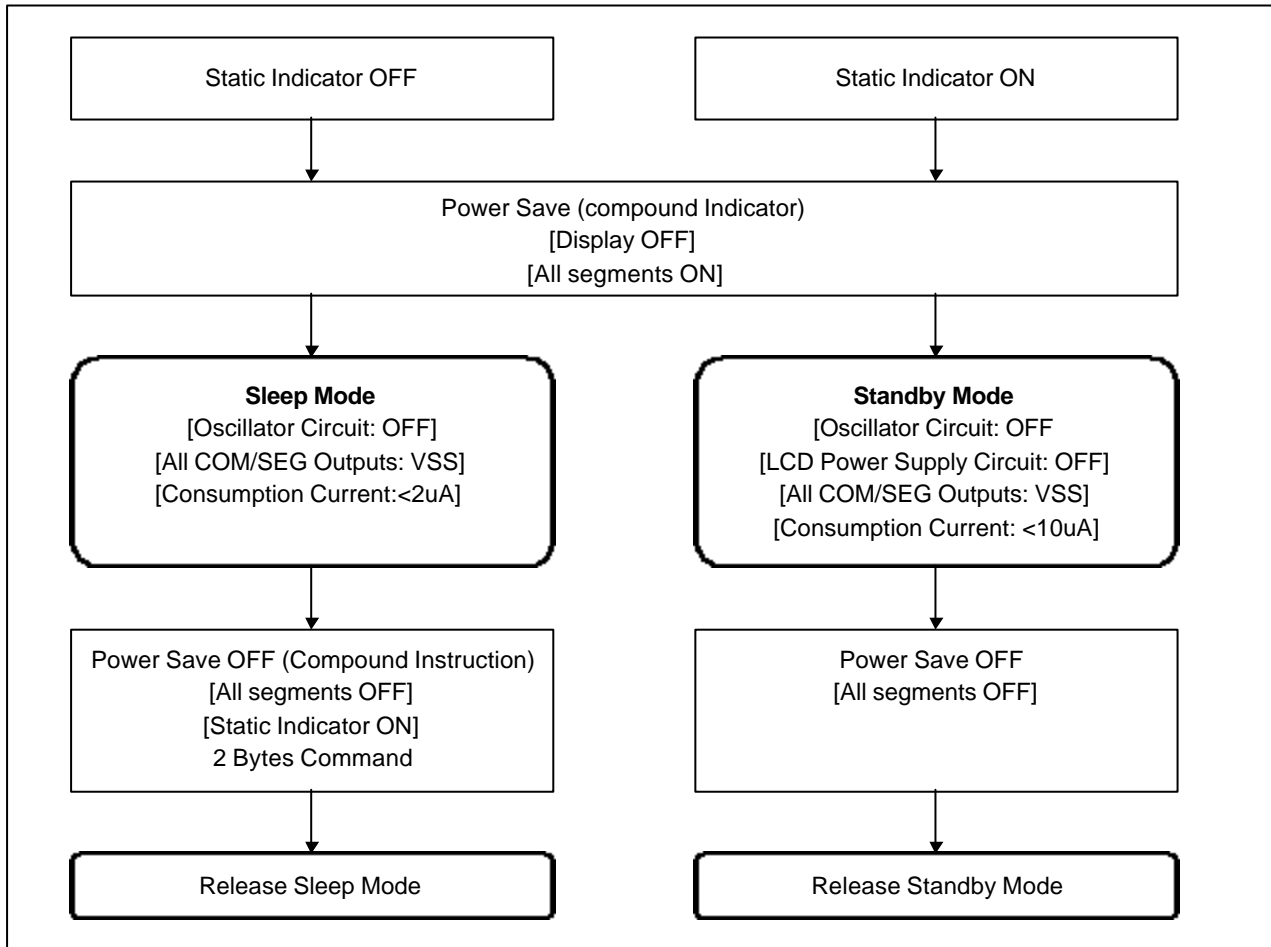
Static Indicator OFF

Static Indicator ON

Power Save (compound Indicator)
[Display OFF]
[All segments ON]

**Sleep Mode**
[Oscillator Circuit: OFF]
[All COM/SEG Outputs: VSS]
[Consumption Current:<2uA]

**Standby Mode**
[Oscillator Circuit: OFF
[LCD Power Supply Circuit: OFF]
[All COM/SEG Outputs: VSS]
[Consumption Current: <10uA]

Power Save OFF (Compound Instruction)
[All segments OFF]
[Static Indicator ON]
2 Bytes Command

Power Save OFF
[All segments OFF]

Release Sleep Mode

Release Standby Mode